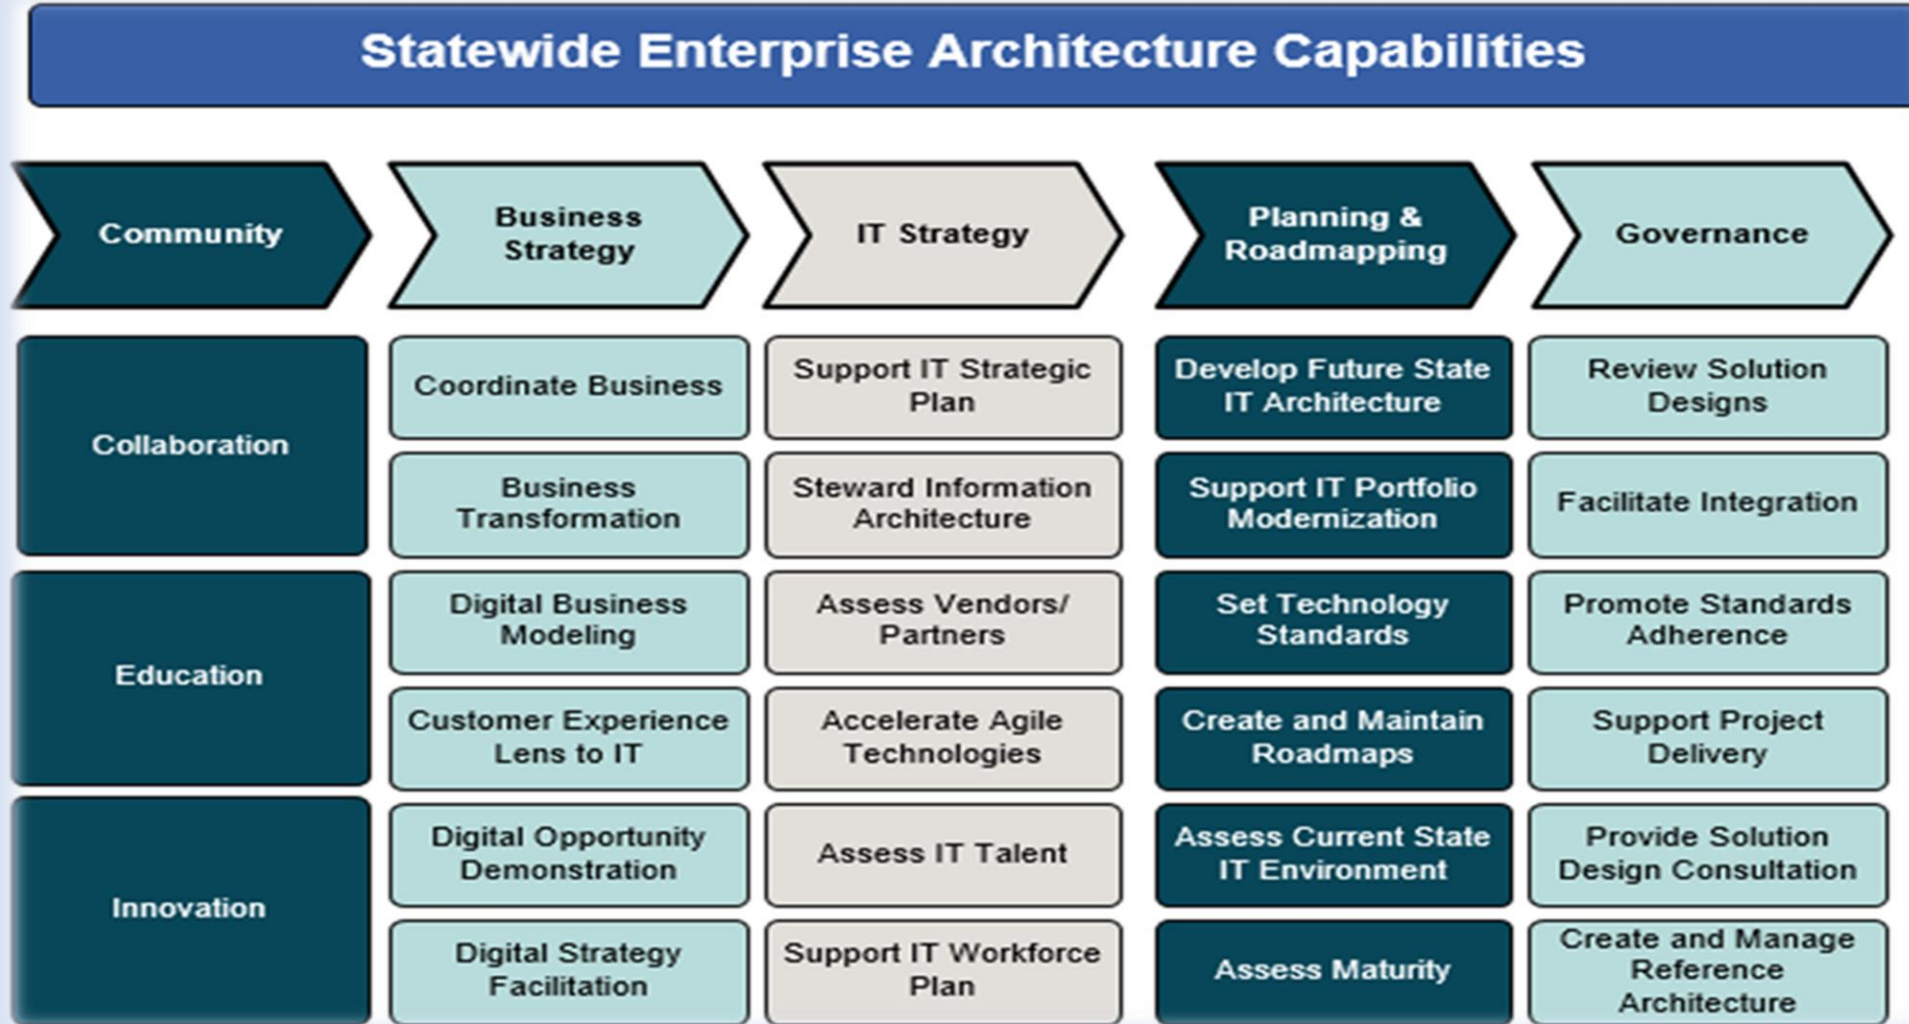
Statewide Enterprise Architecture Capabilities

| Community | Business Strategy | IT Strategy | Planning & Roadmapping | Governance |
|---|---|---|---|---|
| Collaboration | Coordinate Business | Support IT Strategic Plan | Develop Future State IT Architecture | Review Solution Designs |
| | Business Transformation | Steward Information Architecture | Support IT Portfolio Modernization | Facilitate Integration |
| Education | Digital Business Modeling | Assess Vendors/ Partners | Set Technology Standards | Promote Standards Adherence |
| | Customer Experience Lens to IT | Accelerate Agile Technologies | Create and Maintain Roadmaps | Support Project Delivery |
| Innovation | Digital Opportunity Demonstration | Assess IT Talent | Assess Current State IT Environment | Provide Solution Design Consultation |
| | Digital Strategy Facilitation | Support IT Workforce Plan | Assess Maturity | Create and Manage Reference Architecture |